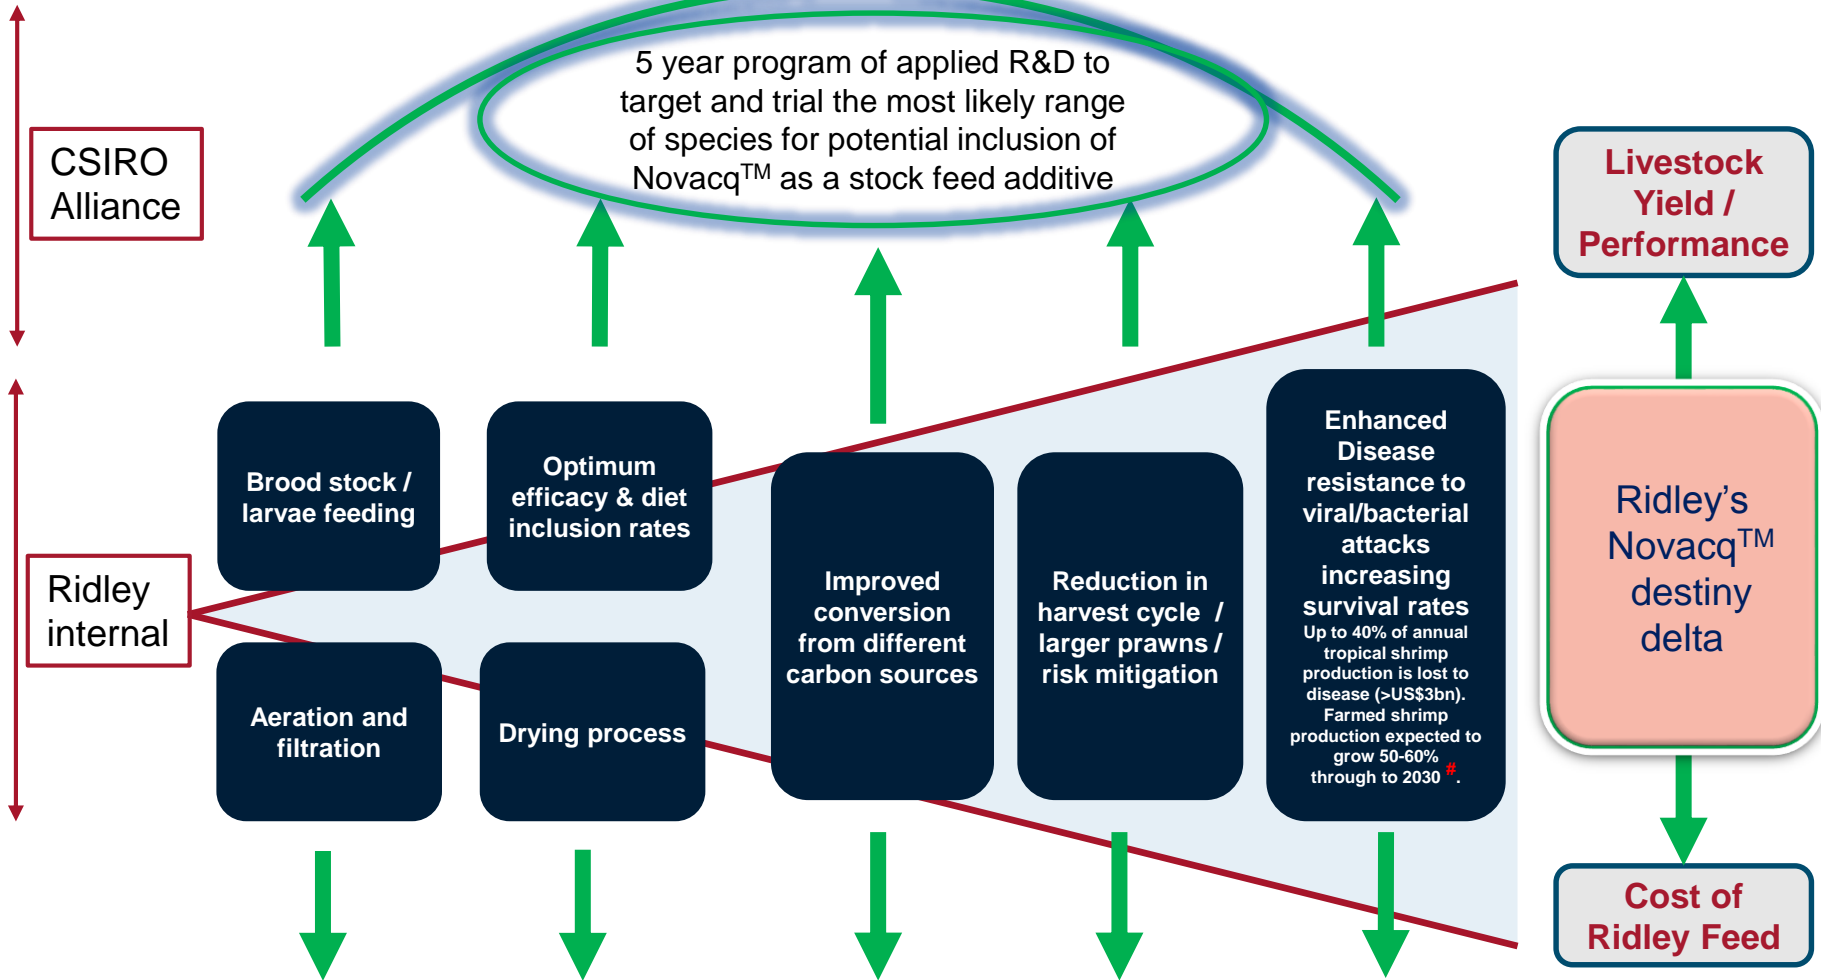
5 year program of applied R&D to target and trial the most likely range of species for potential inclusion of Novacq$^{TM}$ as a stock feed additive

CSIRO Alliance

Livestock Yield / Performance

Ridley internal

Brood stock / larvae feeding

Optimum efficacy & diet inclusion rates

Improved conversion from different carbon sources

Reduction in harvest cycle / larger prawns / risk mitigation

Enhanced Disease resistance to viral/bacterial attacks increasing survival rates
Up to 40% of annual tropical shrimp production is lost to disease (>US$3bn). Farmed shrimp production expected to grow 50-60% through to 2030 #.

Ridley's Novacq$^{TM}$ destiny delta

Aeration and filtration

Drying process

Cost of Ridley Feed